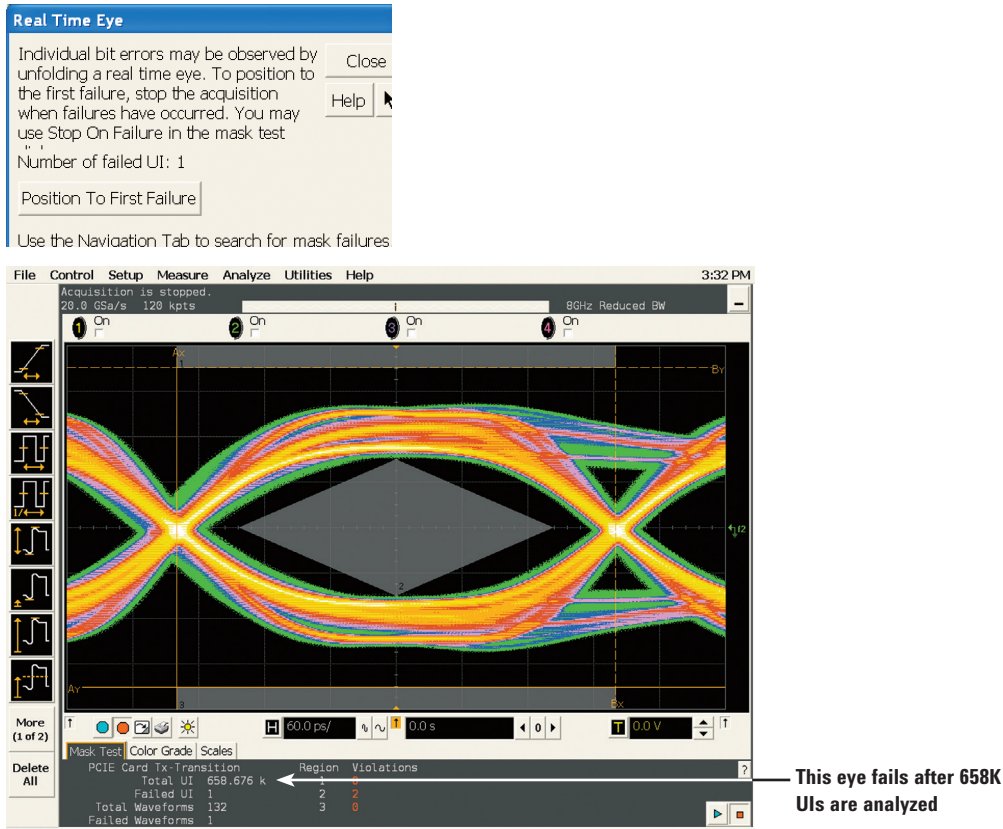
Real Time Eye

Individual bit errors may be observed by unfolding a real time eye. To position to the first failure, stop the acquisition when failures have occurred. You may use Stop On Failure in the mask test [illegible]

Close

Help

Number of failed UI: 1

Position To First Failure

Use the Navigation Tab to search for mask failures

File Control Setup Measure Analyze Utilities Help 3:32 PM

Acquisition is stopped.
20.0 GSa/s 120 kpts 8GHz Reduced BW

1 On 2 On 3 On 4 On

Ax By

1 2 3

Ay Bx

More (1 of 2)

Delete All

H 60.0 ps/ 0.0 s 0 T 0.0 V

Mask Test Color Grade Scales

PCIE Card Tx-Transition
Total UI 658.676 k
Failed UI 1
Total Waveforms 132
Failed Waveforms 1

| Region | Violations |
|---|---|
| 1 | 0 |
| 2 | 2 |
| 3 | 0 |

This eye fails after 658K UIs are analyzed